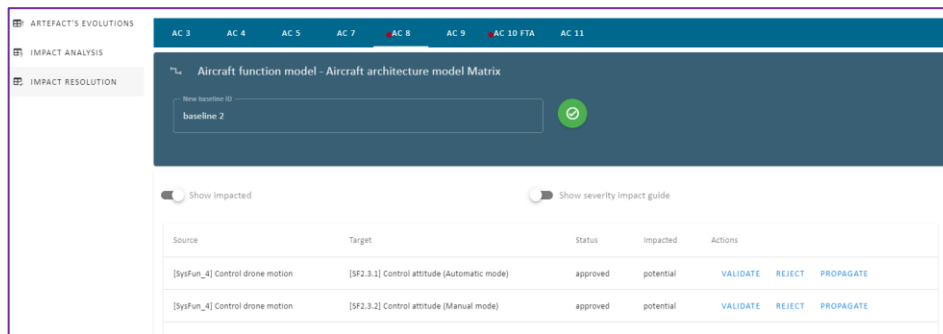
ARTEFACT'S EVOLUTIONS

IMPACT ANALYSIS

IMPACT RESOLUTION

AC 3 AC 4 AC 5 AC 7 AC 8 AC 9 AC 10 FTA AC 11

Aircraft function model - Aircraft architecture model Matrix

New baseline ID

baseline 2

Show impacted

Show severity impact guide

| Source | Target | Status | Impacted | Actions |
|---|---|---|---|---|
| [SysFun_4] Control drone motion | [SF2.3.1] Control attitude (Automatic mode) | approved | potential | VALIDATE REJECT PROPAGATE |
| [SysFun_4] Control drone motion | [SF2.3.2] Control attitude (Manual mode) | approved | potential | VALIDATE REJECT PROPAGATE |